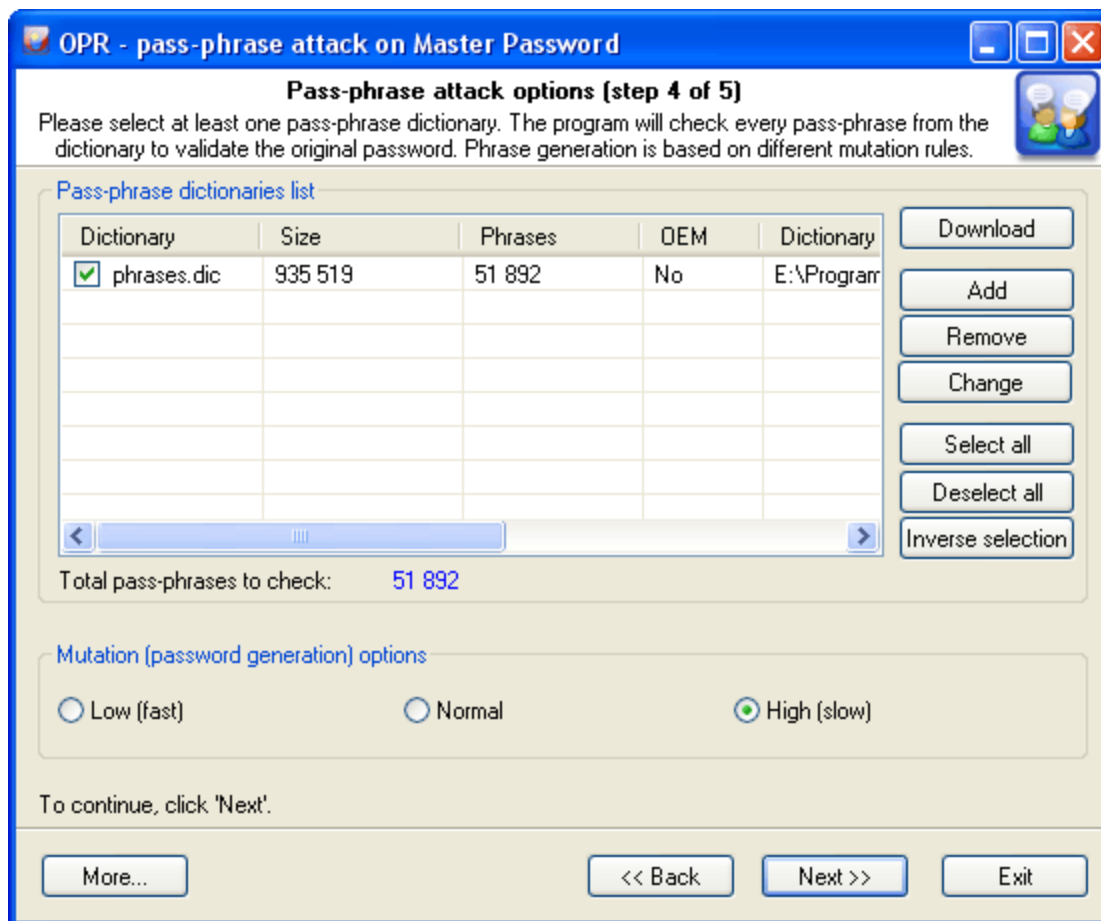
OPR - pass-phrase attack on Master Password

Pass-phrase attack options (step 4 of 5)

Please select at least one pass-phrase dictionary. The program will check every pass-phrase from the dictionary to validate the original password. Phrase generation is based on different mutation rules.

Pass-phrase dictionaries list

| Dictionary | Size | Phrases | OEM | Dictionary |
|---|---|---|---|---|
| phrases.dic | 935 519 | 51 892 | No | E:\Program |

Download
Add
Remove
Change
Select all
Deselect all
Inverse selection

Total pass-phrases to check: 51 892

Mutation (password generation) options

Low (fast)
Normal
High (slow)

To continue, click 'Next'.

More...
<< Back
Next >>
Exit